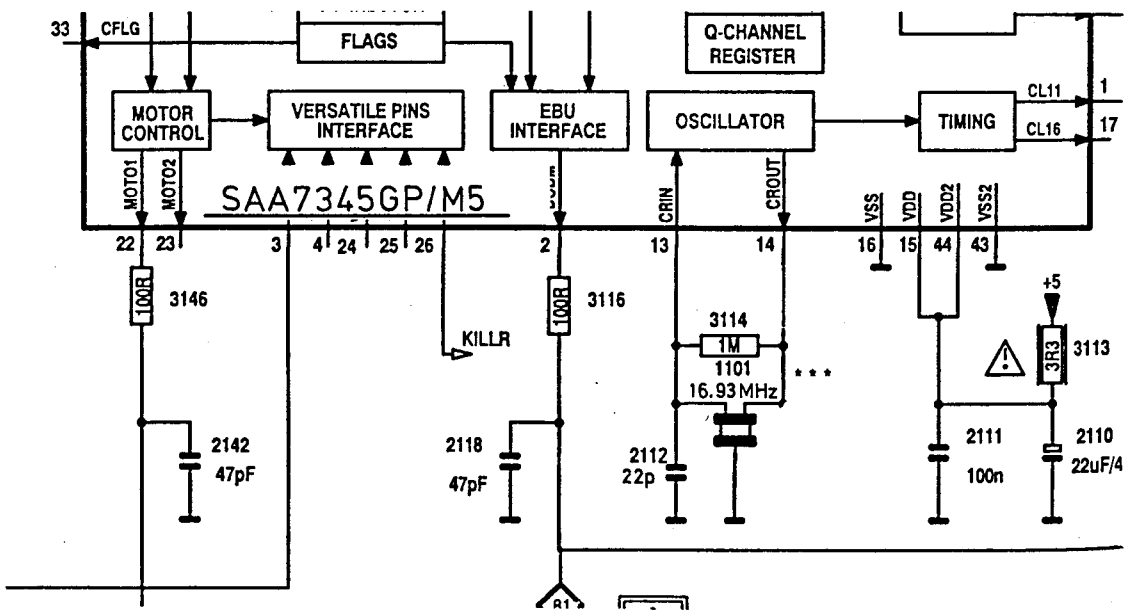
33
CFLG
FLAGS
Q-CHANNEL REGISTER
MOTOR CONTROL
VERSATILE PINS INTERFACE
EBU INTERFACE
OSCILLATOR
TIMING
CL11
1
CL16
17
MOTO1
MOTO2
SAA7345GP/M5
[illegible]
CRIN
CROUT
VSS
VDD
VDD2
VSS2
22
23
3
4
24
25
26
2
13
14
16
15
44
43
100R
3146
KILLR
100R
3116
3114
1M
1101
16.93 MHz
+5
3R3
3113
2142
47pF
2118
47pF
2112
22p
2111
100n
2110
22uF/4
81